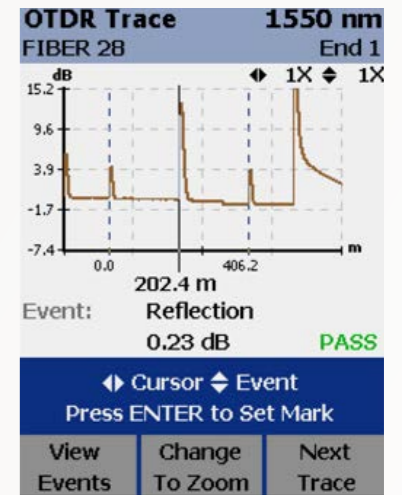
OTDR Trace 1550 nm
FIBER 28 End 1

dB ◆ 1X ◆ 1X
15.2
9.6
3.9
-1.7
-7.4
0.0
406.2
m
202.4 m

Event: Reflection
0.23 dB PASS

◆ Cursor ◆ Event
Press ENTER to Set Mark

View Events
Change To Zoom
Next Trace